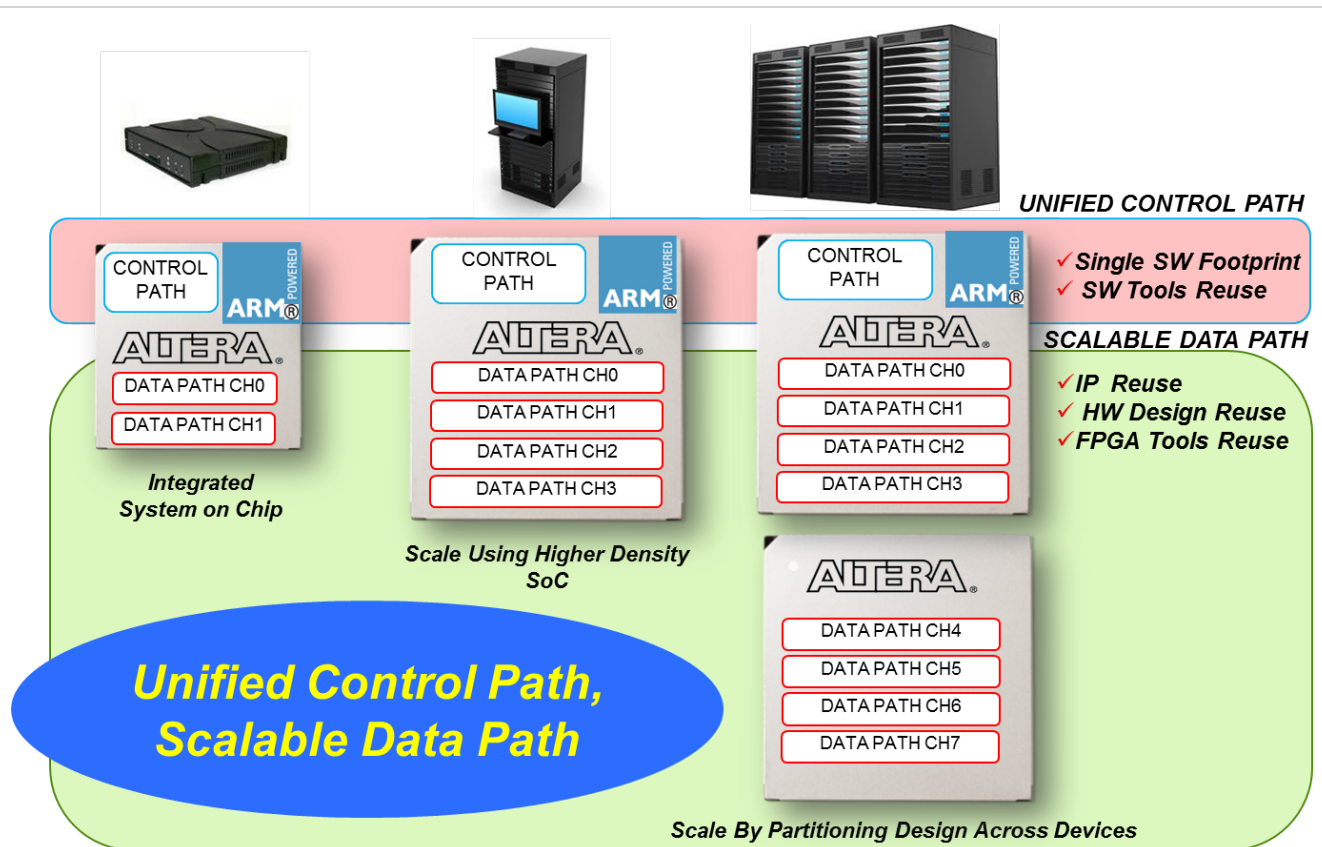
UNIFIED CONTROL PATH

CONTROL PATH

POWERED ARM®

ALTERA

DATA PATH CH0

DATA PATH CH1

Integrated System on Chip

CONTROL PATH

POWERED ARM®

ALTERA

DATA PATH CH0

DATA PATH CH1

DATA PATH CH2

DATA PATH CH3

Scale Using Higher Density SoC

CONTROL PATH

POWERED ARM®

ALTERA

DATA PATH CH0

DATA PATH CH1

DATA PATH CH2

DATA PATH CH3

ALTERA

DATA PATH CH4

DATA PATH CH5

DATA PATH CH6

DATA PATH CH7

Scale By Partitioning Design Across Devices

✓Single SW Footprint
✓ SW Tools Reuse

SCALABLE DATA PATH

✓IP Reuse
✓ HW Design Reuse
✓FPGA Tools Reuse

Unified Control Path, Scalable Data Path